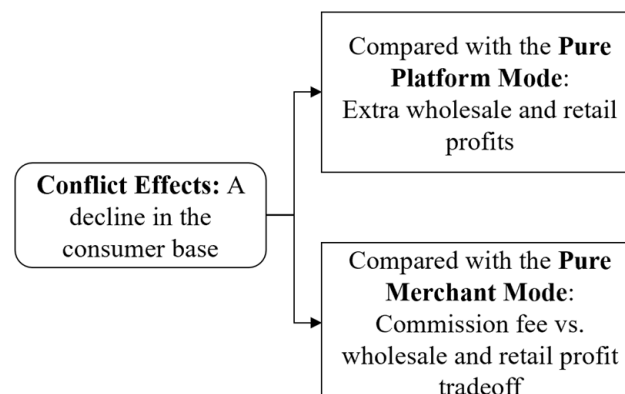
Conflict Effects: A decline in the consumer base

Compared with the Pure Platform Mode: Extra wholesale and retail profits

Compared with the Pure Merchant Mode: Commission fee vs. wholesale and retail profit tradeoff